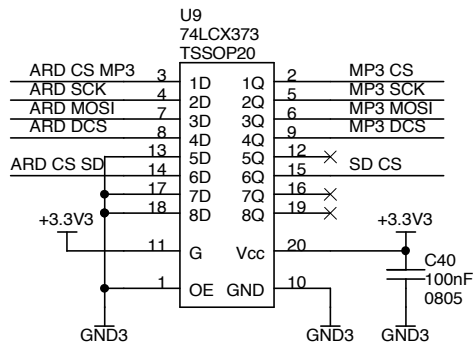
U9
74LCX373
TSSOP20

ARD CS MP3 3 1D 1Q 2 MP3 CS
ARD SCK 4 2D 2Q 5 MP3 SCK
ARD MOSI 7 3D 3Q 6 MP3 MOSI
ARD DCS 8 4D 4Q 9 MP3 DCS
13 5D 5Q 12
ARD CS SD 14 6D 6Q 15 SD CS
17 7D 7Q 16
18 8D 8Q 19
+3.3V3 11 G Vcc 20 +3.3V3
C40
100nF
0805
1 OE GND 10
GND3 GND3 GND3